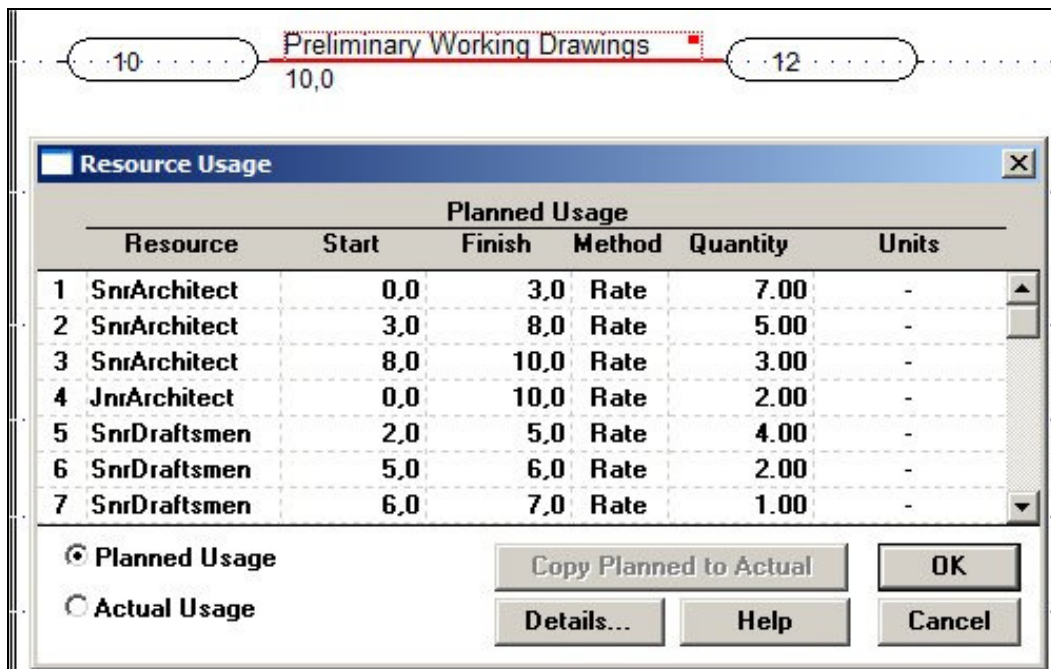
10

Preliminary Working Drawings
10,0

12

Resource Usage

Planned Usage

| | Resource | Start | Finish | Method | Quantity | Units |
|---|---|---|---|---|---|---|
| 1 | SnrArchitect | 0,0 | 3,0 | Rate | 7.00 | - |
| 2 | SnrArchitect | 3,0 | 8,0 | Rate | 5.00 | - |
| 3 | SnrArchitect | 8,0 | 10,0 | Rate | 3.00 | - |
| 4 | JnrArchitect | 0,0 | 10,0 | Rate | 2.00 | - |
| 5 | SnrDraftsmen | 2,0 | 5,0 | Rate | 4.00 | - |
| 6 | SnrDraftsmen | 5,0 | 6,0 | Rate | 2.00 | - |
| 7 | SnrDraftsmen | 6,0 | 7,0 | Rate | 1.00 | - |

Planned Usage
Actual Usage

Copy Planned to Actual
OK
Details...
Help
Cancel